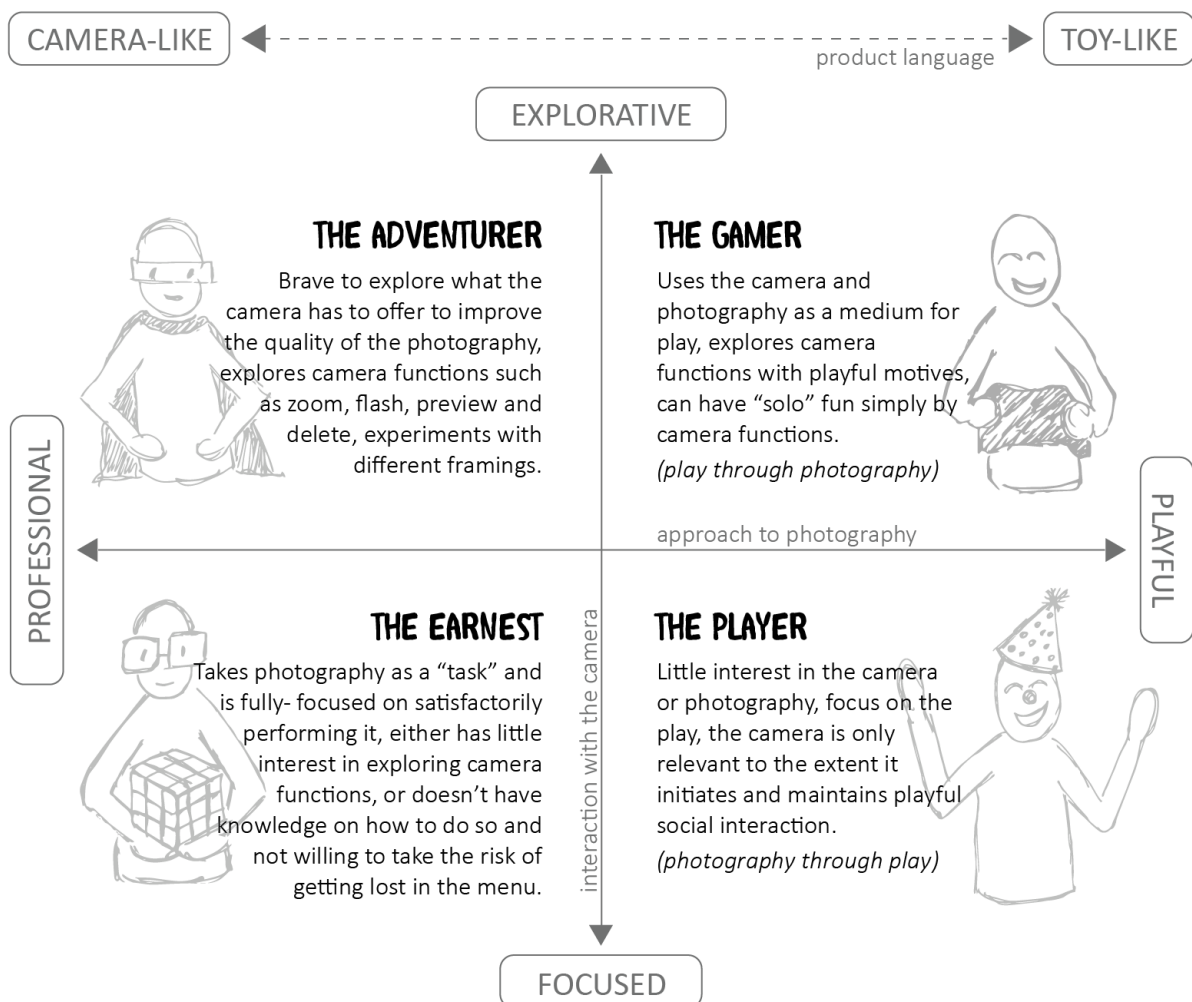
CAMERA-LIKE

TOY-LIKE

product language

EXPLORATIVE

THE ADVENTURER

Brave to explore what the camera has to offer to improve the quality of the photography, explores camera functions such as zoom, flash, preview and delete, experiments with different framings.

THE GAMER

Uses the camera and photography as a medium for play, explores camera functions with playful motives, can have "solo" fun simply by camera functions.

*(play through photography)*

PROFESSIONAL

PLAYFUL

approach to photography

THE EARNEST

Takes photography as a "task" and is fully- focused on satisfactorily performing it, either has little interest in exploring camera functions, or doesn't have knowledge on how to do so and not willing to take the risk of getting lost in the menu.

interaction with the camera

THE PLAYER

Little interest in the camera or photography, focus on the play, the camera is only relevant to the extent it initiates and maintains playful social interaction.

*(photography through play)*

FOCUSED